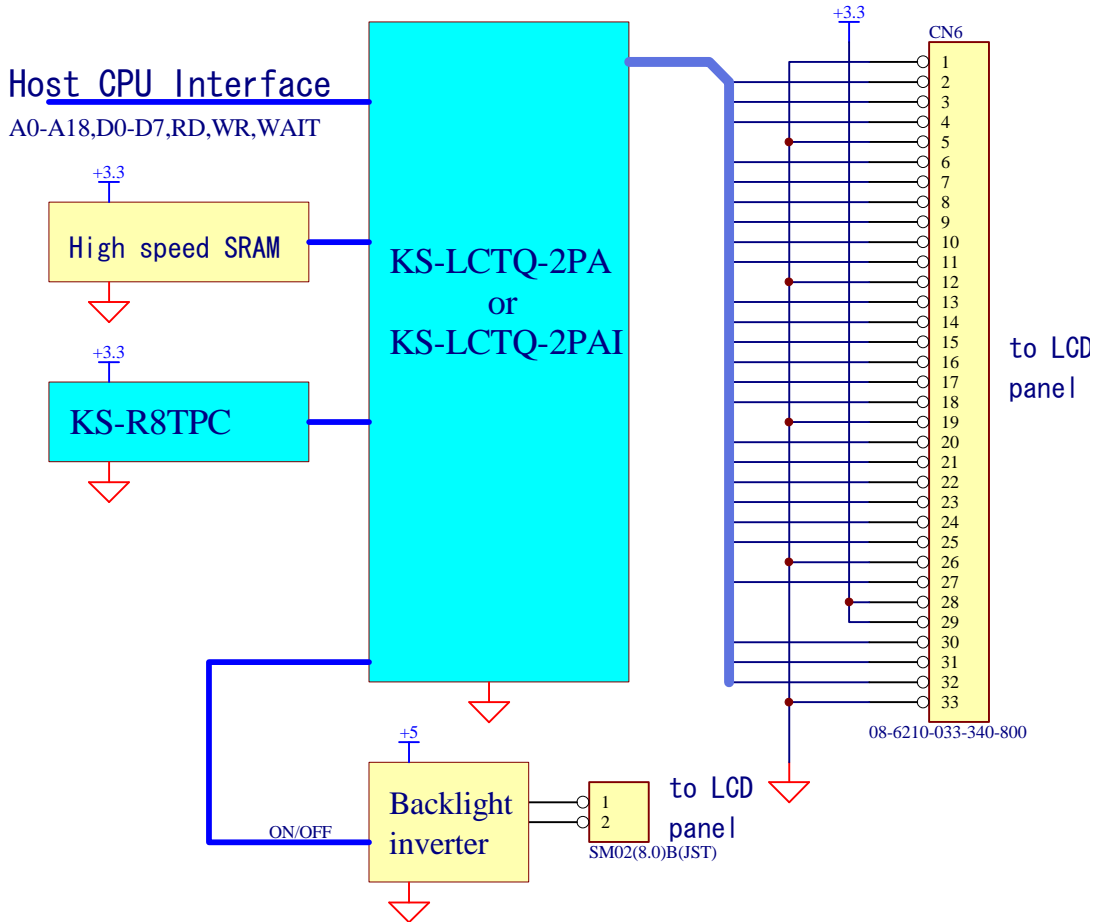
Host CPU Interface
A0-A18,D0-D7,RD,WR,WAIT

+3.3
High speed SRAM

+3.3
KS-R8TPC

KS-LCTQ-2PA
or
KS-LCTQ-2PAI

+3.3
CN6
1
2
3
4
5
6
7
8
9
10
11
12
13
14
15
16
17
18
19
20
21
22
23
24
25
26
27
28
29
30
31
32
33
08-6210-033-340-800

to LCD
panel

+5
ON/OFF
Backlight
inverter

1
2
SM02(8.0)B(JST)

to LCD
panel